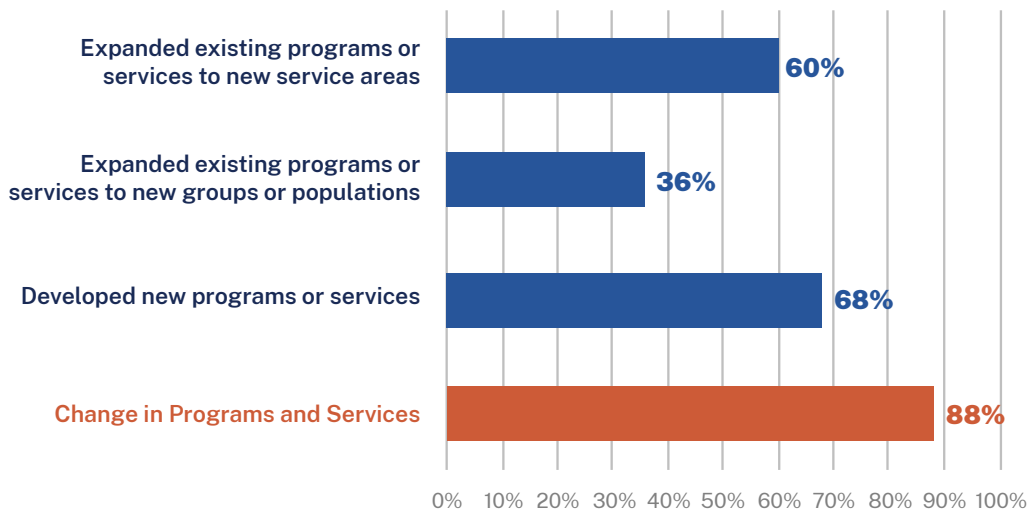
Expanded existing programs or services to new service areas
60%

Expanded existing programs or services to new groups or populations
36%

Developed new programs or services
68%

Change in Programs and Services
88%

0% 10% 20% 30% 40% 50% 60% 70% 80% 90% 100%